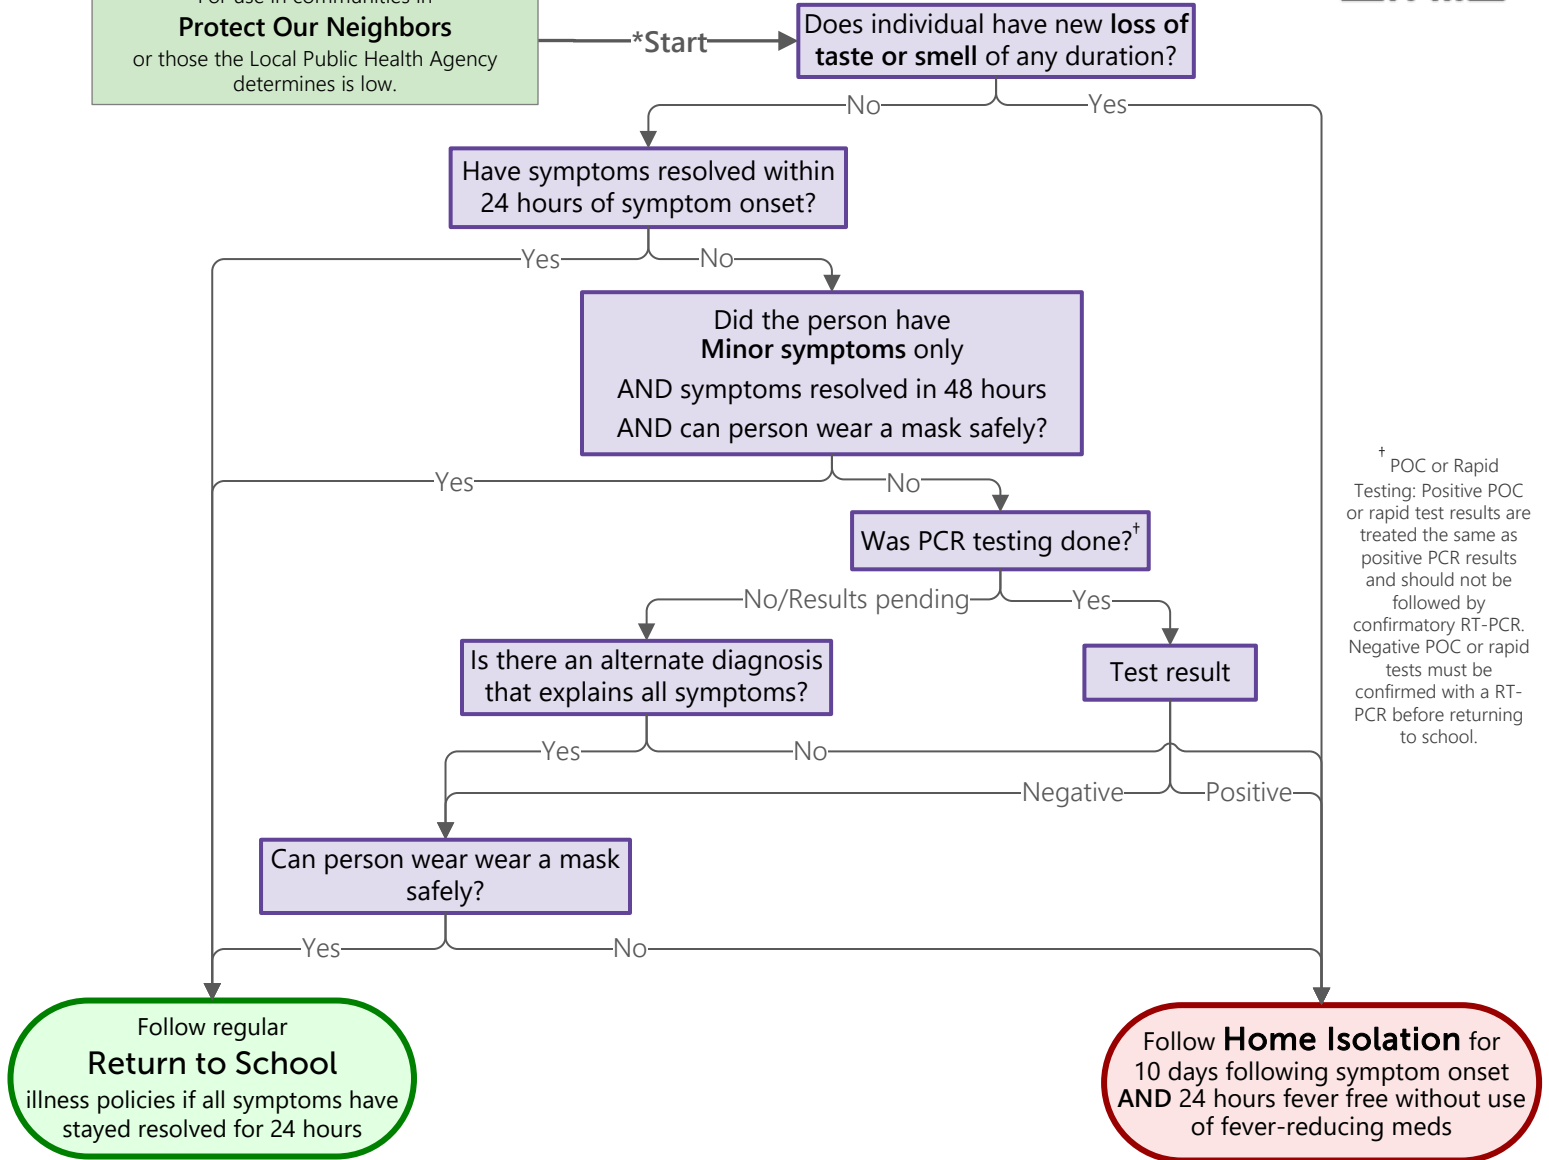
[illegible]
Protect Our Neighbors
or those the Local Public Health Agency determines is low.

*Start

Does individual have new loss of taste or smell of any duration?

No

Yes

Have symptoms resolved within 24 hours of symptom onset?

Yes

No

Did the person have
Minor symptoms only
AND symptoms resolved in 48 hours
AND can person wear a mask safely?

Yes

No

Was PCR testing done?$^{\dagger}$

No/Results pending

Yes

Is there an alternate diagnosis that explains all symptoms?

Test result

Yes

No

Negative

Positive

Can person wear wear a mask safely?

Yes

No

Follow regular
Return to School
illness policies if all symptoms have stayed resolved for 24 hours

Follow Home Isolation for 10 days following symptom onset AND 24 hours fever free without use of fever-reducing meds

$^{\dagger}$ POC or Rapid Testing: Positive POC or rapid test results are treated the same as positive PCR results and should not be followed by confirmatory RT-PCR. Negative POC or rapid tests must be confirmed with a RT-PCR before returning to school.